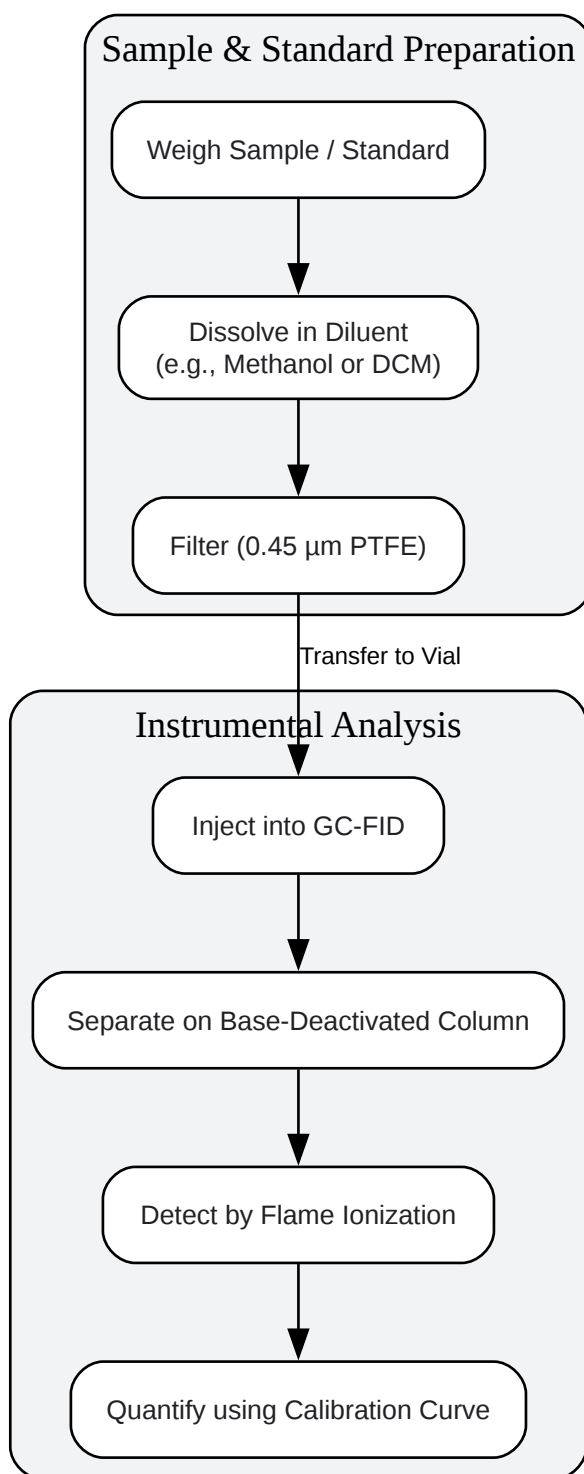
Sample & Standard Preparation

Weigh Sample / Standard

Dissolve in Diluent
(e.g., Methanol or DCM)

Filter (0.45 µm PTFE)

Transfer to Vial

Instrumental Analysis

Inject into GC-FID

Separate on Base-Deactivated Column

Detect by Flame Ionization

Quantify using Calibration Curve